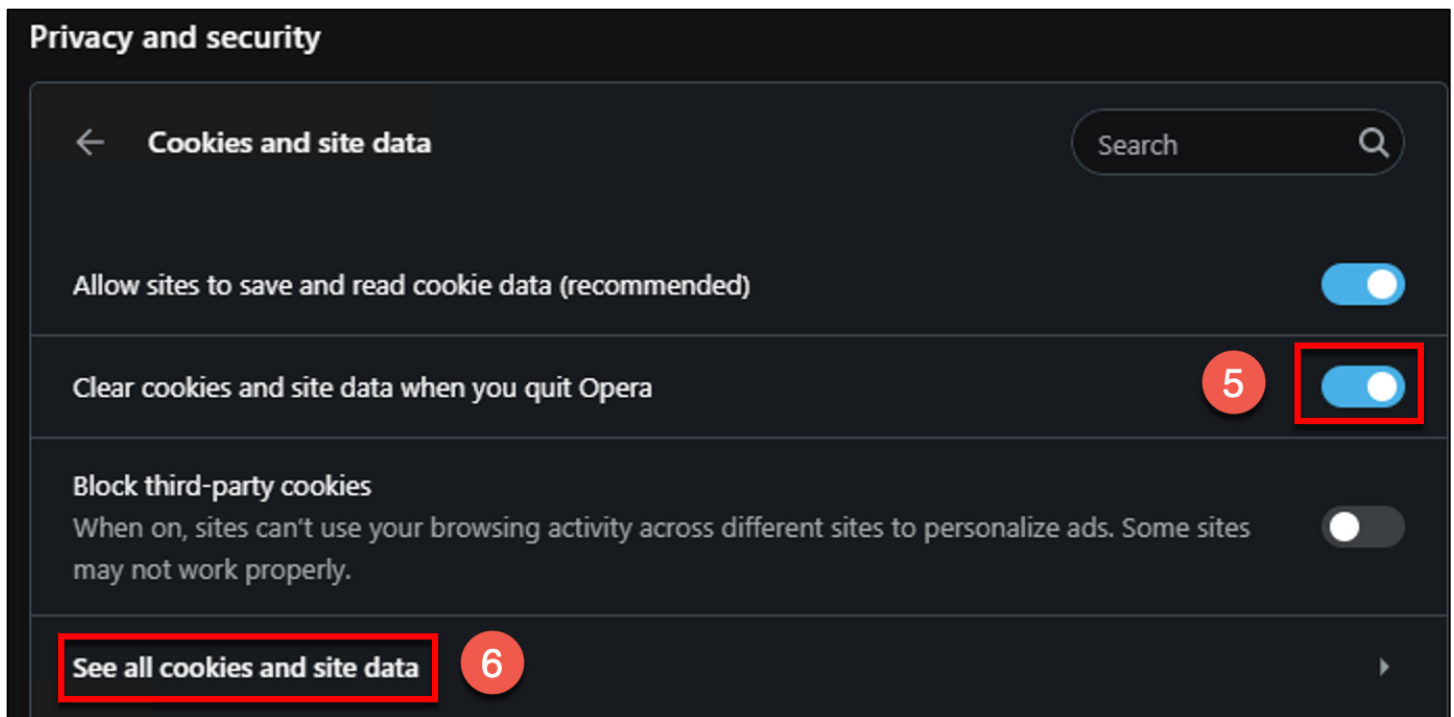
Privacy and security

Cookies and site data

Search

Allow sites to save and read cookie data (recommended)

Clear cookies and site data when you quit Opera

5

Block third-party cookies

When on, sites can't use your browsing activity across different sites to personalize ads. Some sites may not work properly.

See all cookies and site data

6